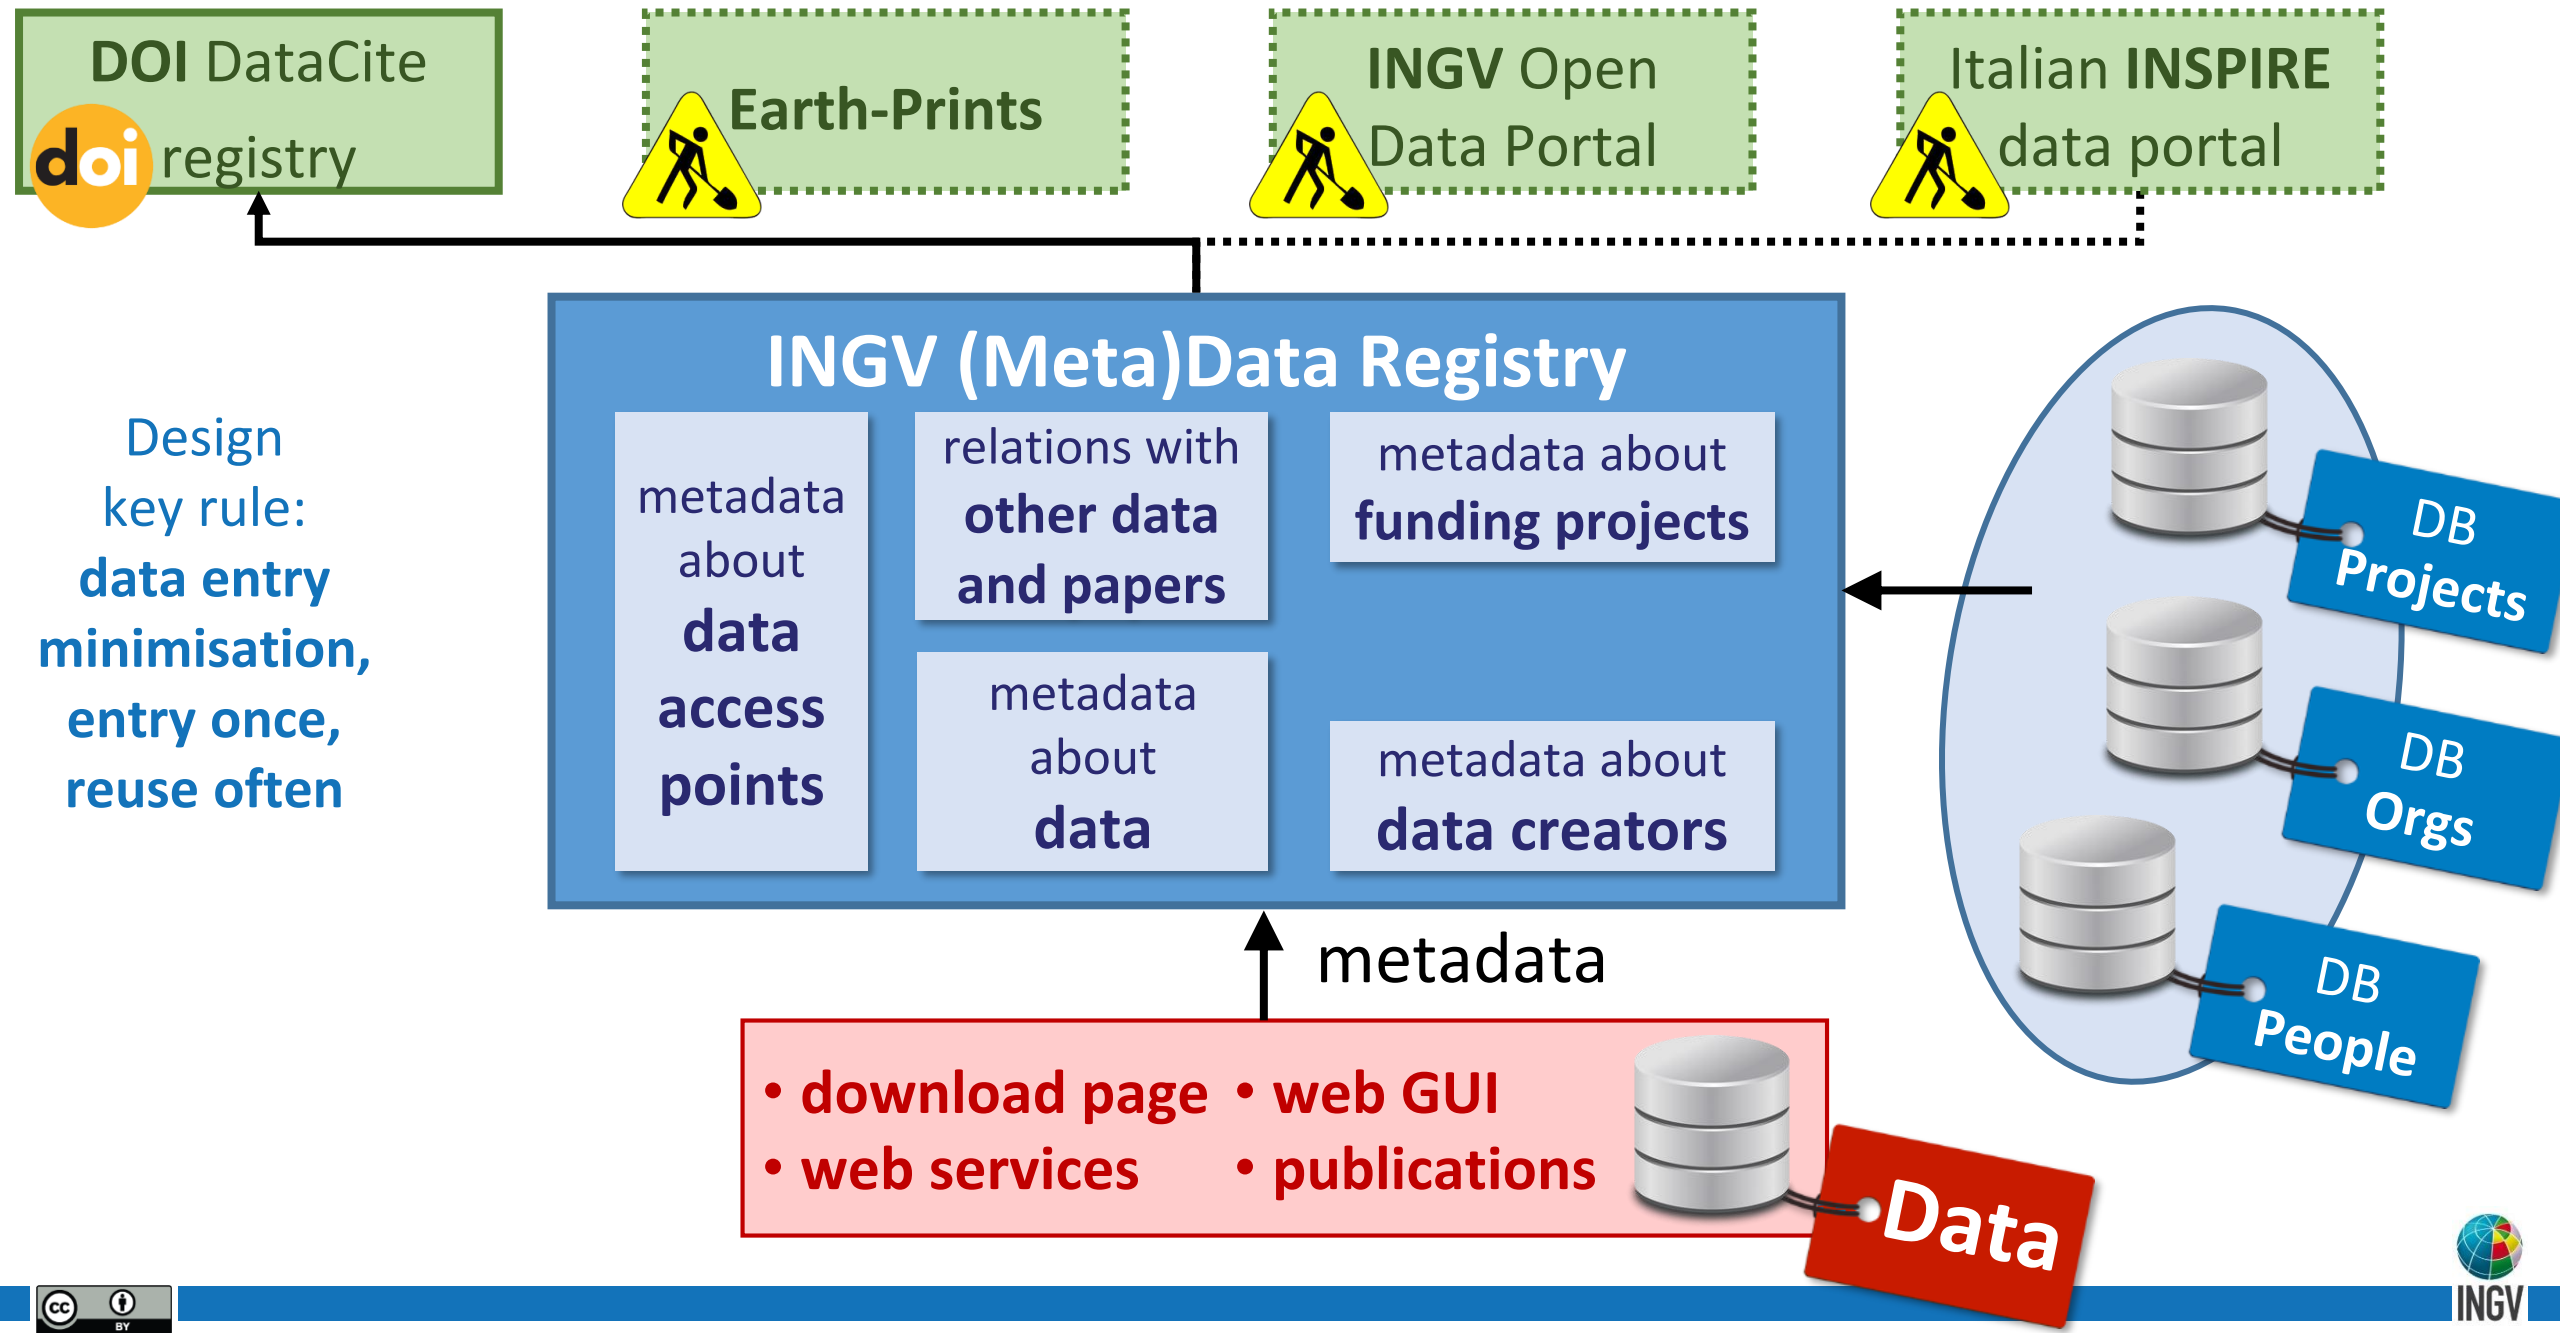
DOI DataCite
doi registry

Earth-Prints

INGV Open Data Portal

Italian INSPIRE data portal

Design key rule: data entry minimisation, entry once, reuse often

INGV (Meta)Data Registry

metadata about data access points

relations with other data and papers

metadata about funding projects

metadata about data

metadata about data creators

DB Projects

DB Orgs

DB People

metadata

• download page • web GUI
• web services • publications

Data

cc BY

INGV